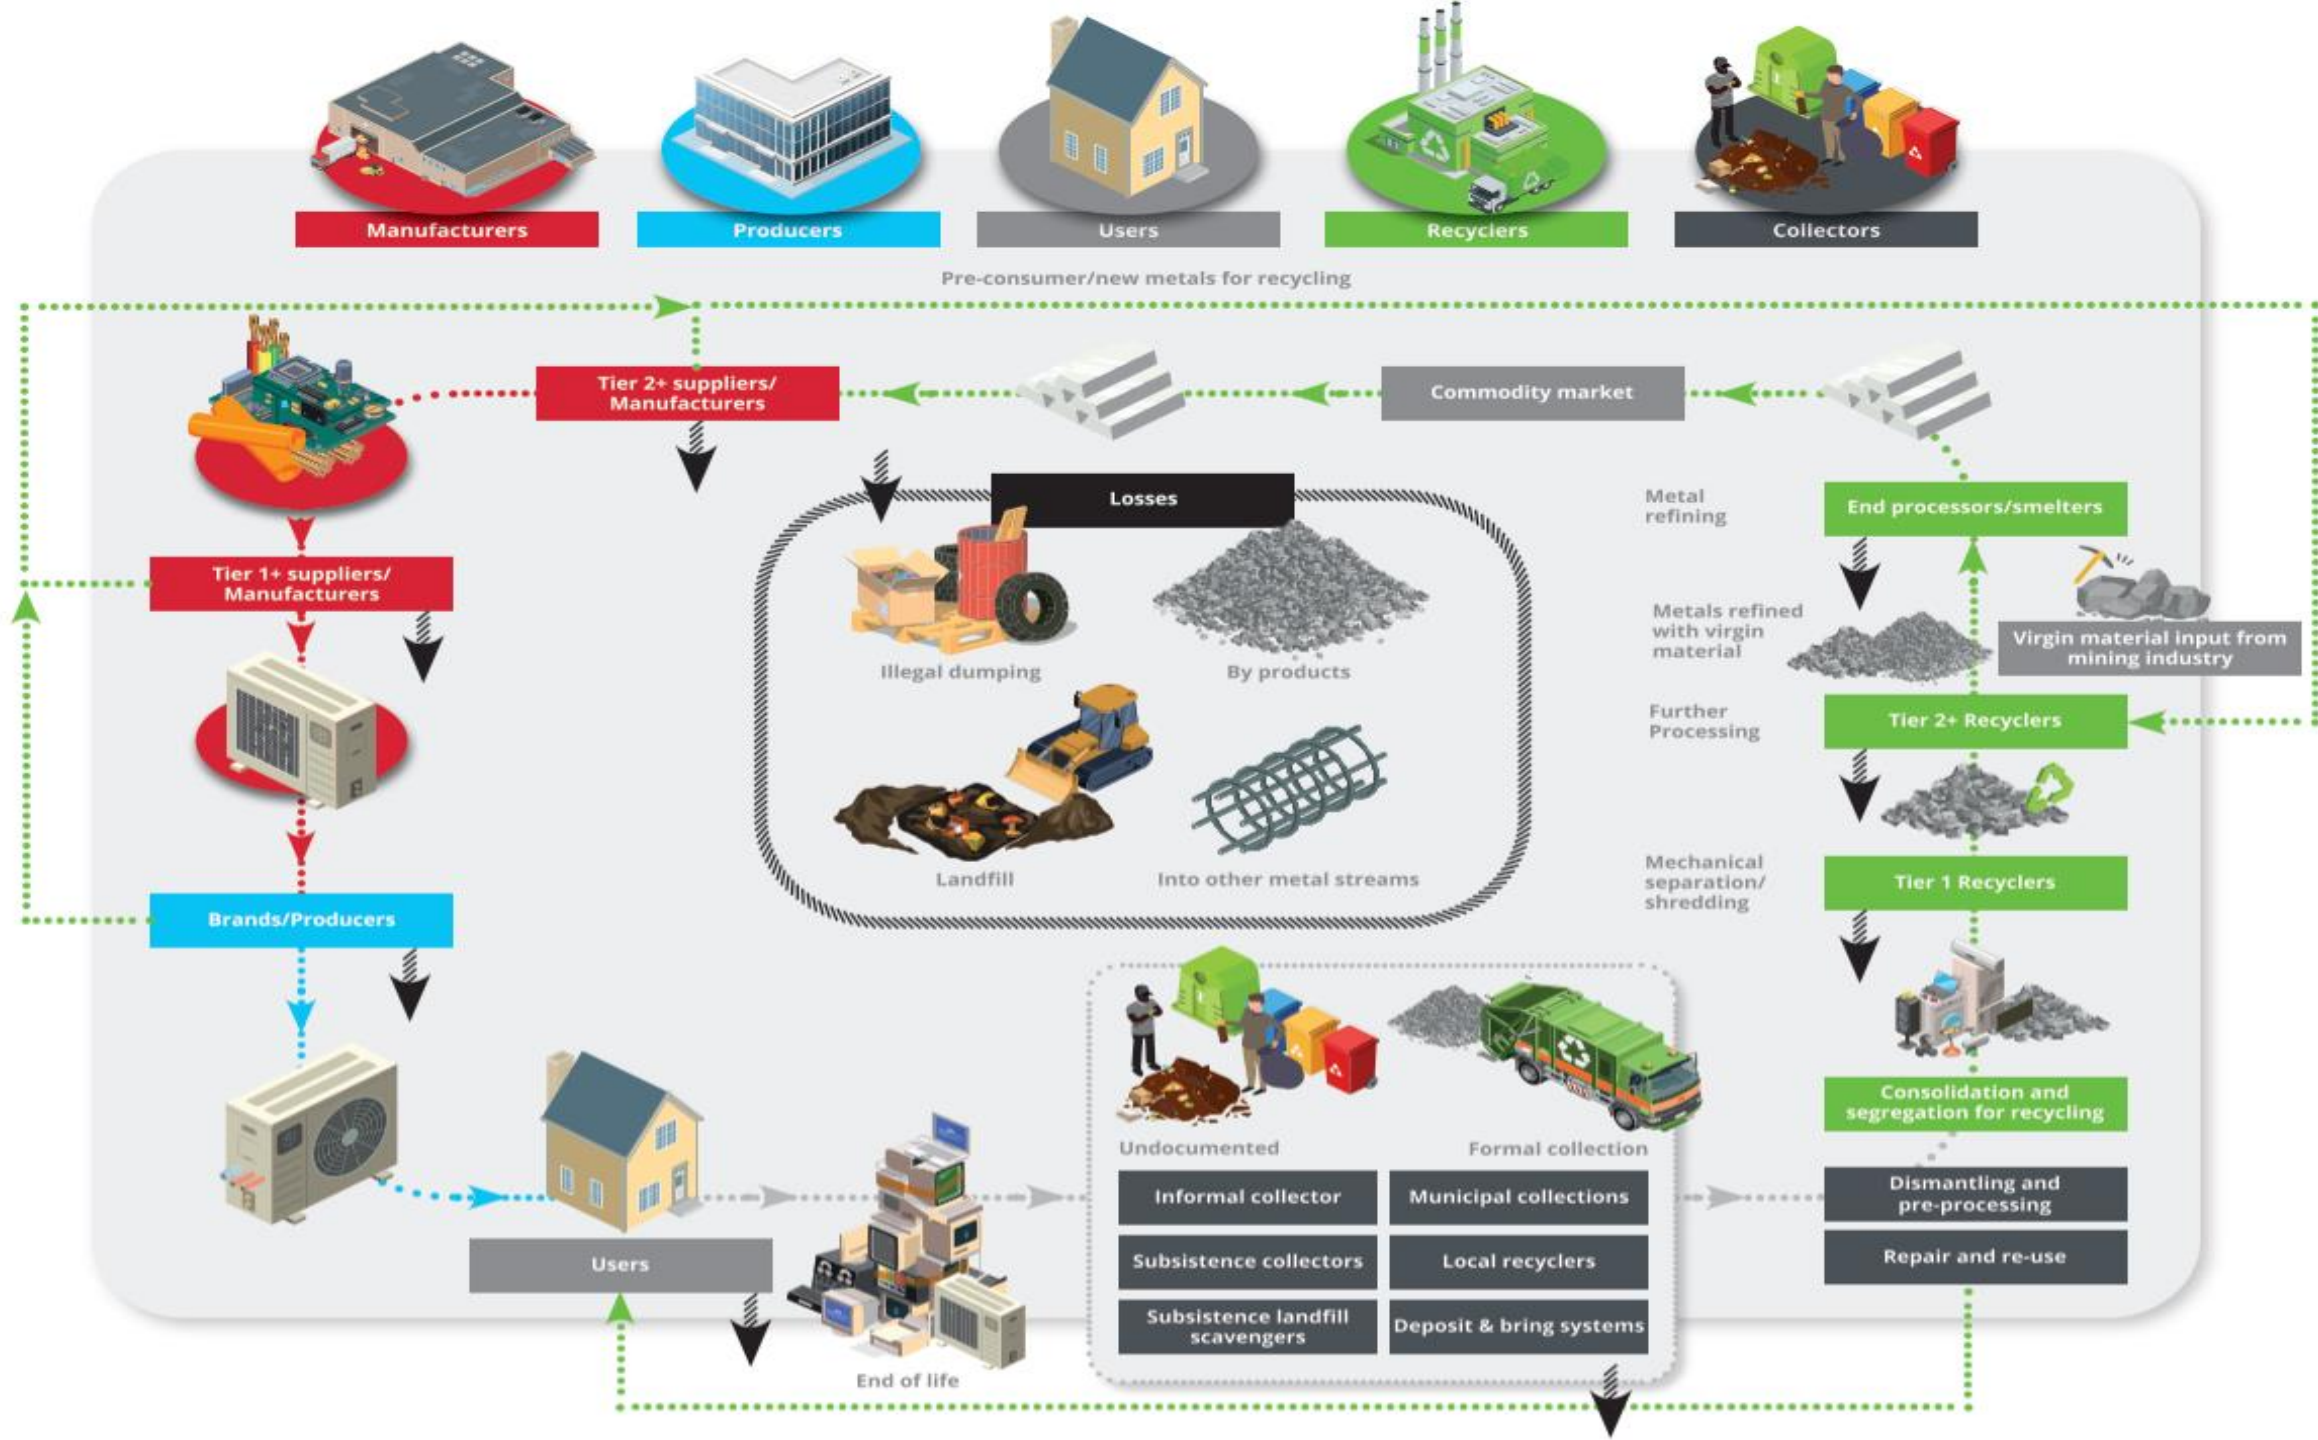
Manufacturers

Producers

Users

Recyclers

Collectors

Pre-consumer/new metals for recycling

Tier 2+ suppliers/ Manufacturers

Commodity market

Losses

Illegal dumping

By products

Landfill

Into other metal streams

Metal refining

End processors/smelters

Metals refined with virgin material

Virgin material input from mining industry

Further Processing

Tier 2+ Recyclers

Mechanical separation/ shredding

Tier 1 Recyclers

Tier 1+ suppliers/ Manufacturers

Brands/Producers

Users

End of life

Undocumented

Formal collection

Informal collector

Municipal collections

Subsistence collectors

Local recyclers

Subsistence landfill scavengers

Deposit & bring systems

Consolidation and segregation for recycling

Dismantling and pre-processing

Repair and re-use